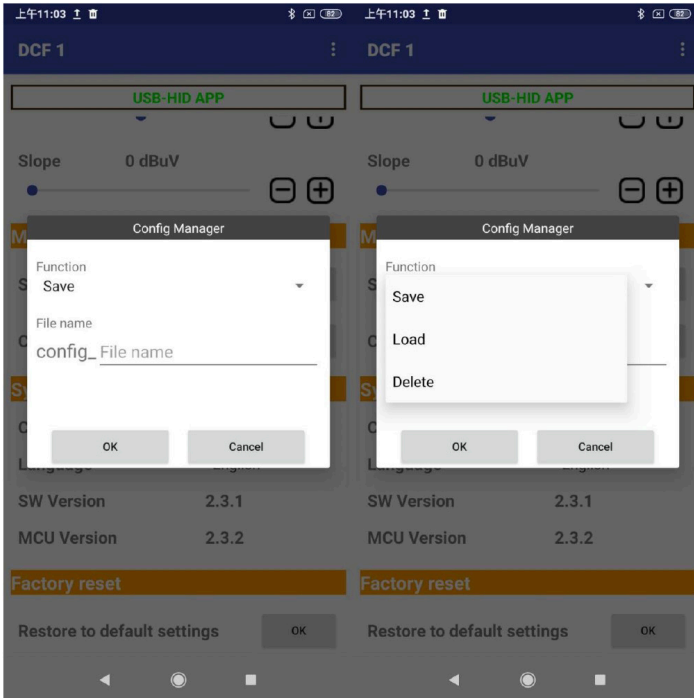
上午11:03 82

DCF 1

USB-HID APP

Slope 0 dBuV

Config Manager

Function
Save

File name
config_ File name

OK Cancel

SW Version 2.3.1

MCU Version 2.3.2

Factory reset

Restore to default settings OK

上午11:03 82

DCF 1

USB-HID APP

Slope 0 dBuV

Config Manager

Function

Save

Load

Delete

OK Cancel

SW Version 2.3.1

MCU Version 2.3.2

Factory reset

Restore to default settings OK